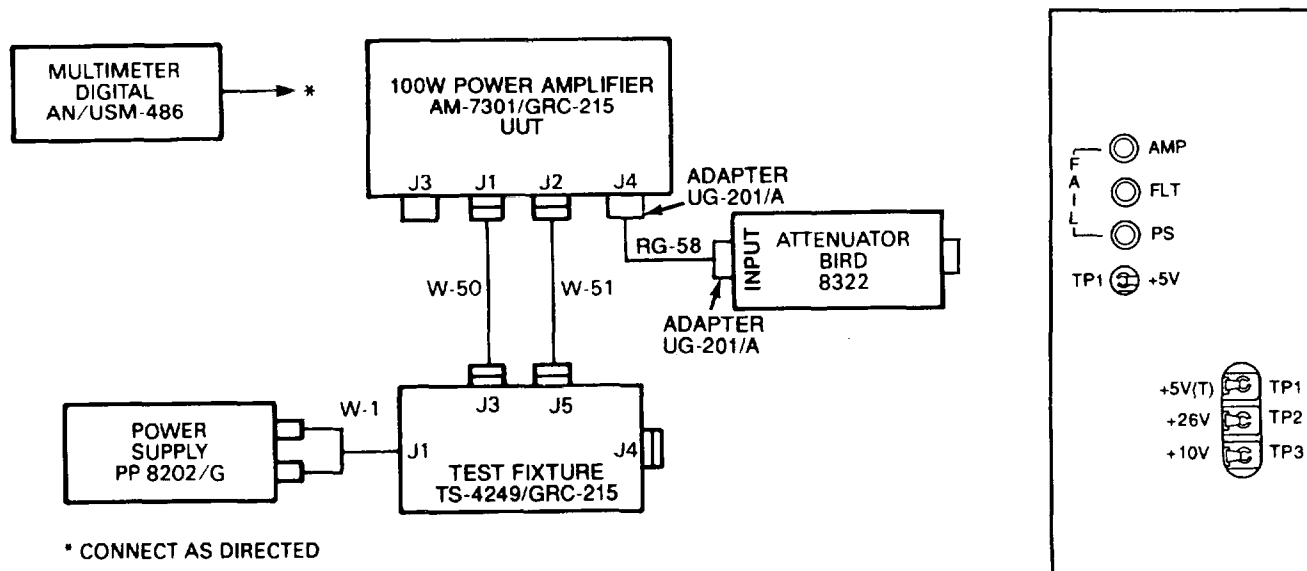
MULTIMETER DIGITAL AN/USM-486

*

100W POWER AMPLIFIER AM-7301/GRC-215 UUT

J3 J1 J2 J4

ADAPTER UG-201/A

RG-58

INPUT

ATTENUATOR BIRD 8322

W-50

W-51

ADAPTER UG-201/A

J3 J5

W-1

POWER SUPPLY PP 8202/G

J1

J4

TEST FIXTURE TS-4249/GRC-215

* CONNECT AS DIRECTED

FAIL

AMP

FLT

PS

TP1 +5V

+5V(T) TP1

+26V TP2

+10V TP3